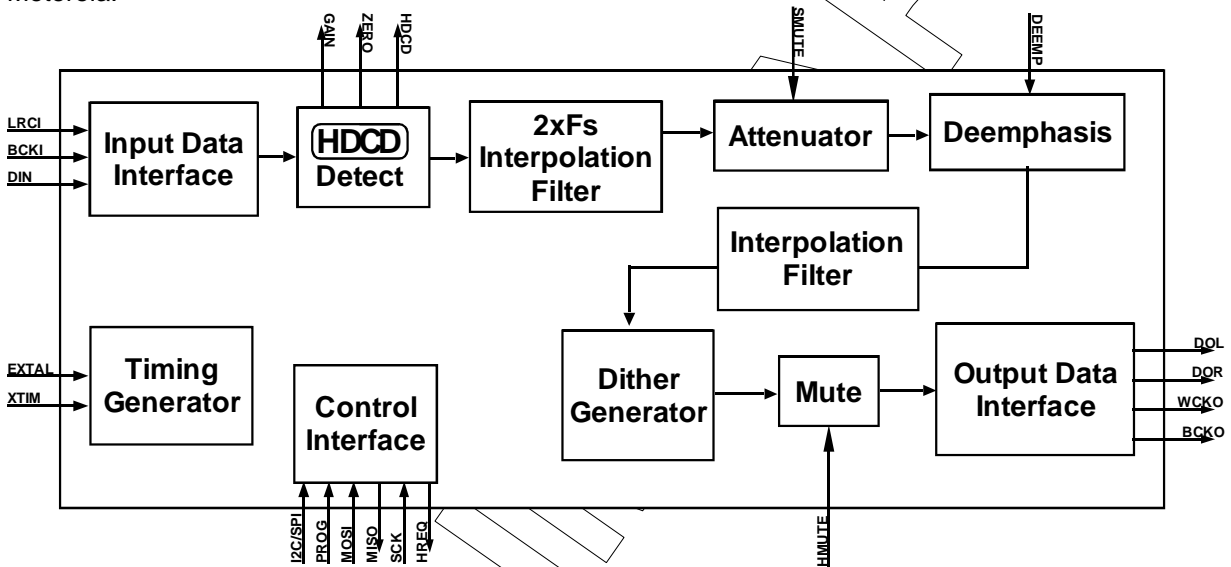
Motorola

GAIN
ZERO
HDCD
SMUTE
DEEMP

LRCI
BCKI
DIN

Input Data Interface

HDCD Detect

2xFs Interpolation Filter

Attenuator

Deemphasis

Interpolation Filter

EXTAL
XTIM

Timing Generator

Control Interface

Dither Generator

Mute

Output Data Interface

DOL
DOR
WCKO
BCKO

I2C/SPI
PROG
MOSI
MISO
SCK
HREQ

HMUTE